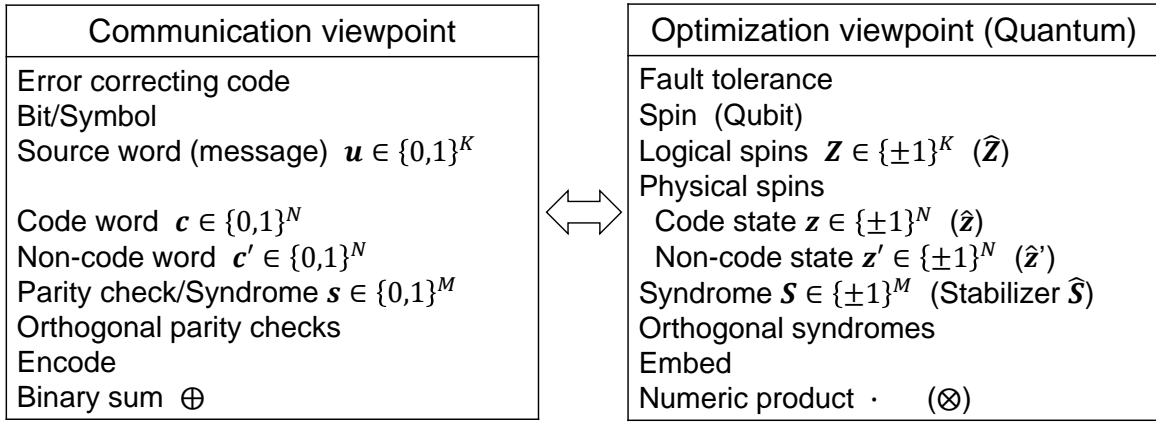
| Communication viewpoint |
|---|
| Error correcting code |
| Bit/Symbol |
| Source word (message) $\boldsymbol{u} \in \{0,1\}^K$ |
| |
| Code word $\boldsymbol{c} \in \{0,1\}^N$ |
| Non-code word $\boldsymbol{c}' \in \{0,1\}^N$ |
| Parity check/Syndrome $\boldsymbol{s} \in \{0,1\}^M$ |
| Orthogonal parity checks |
| Encode |
| Binary sum $\oplus$ |

| Optimization viewpoint (Quantum) |
|---|
| Fault tolerance |
| Spin (Qubit) |
| Logical spins $\boldsymbol{Z} \in \{\pm 1\}^K$ ($\hat{\boldsymbol{Z}}$) |
| Physical spins |
| Code state $\boldsymbol{z} \in \{\pm 1\}^N$ ($\hat{\boldsymbol{z}}$) |
| Non-code state $\boldsymbol{z}' \in \{\pm 1\}^N$ ($\hat{\boldsymbol{z}}$') |
| Syndrome $\boldsymbol{S} \in \{\pm 1\}^M$ (Stabilizer $\hat{\boldsymbol{S}}$) |
| Orthogonal syndromes |
| Embed |
| Numeric product $\cdot$ ($\otimes$) |